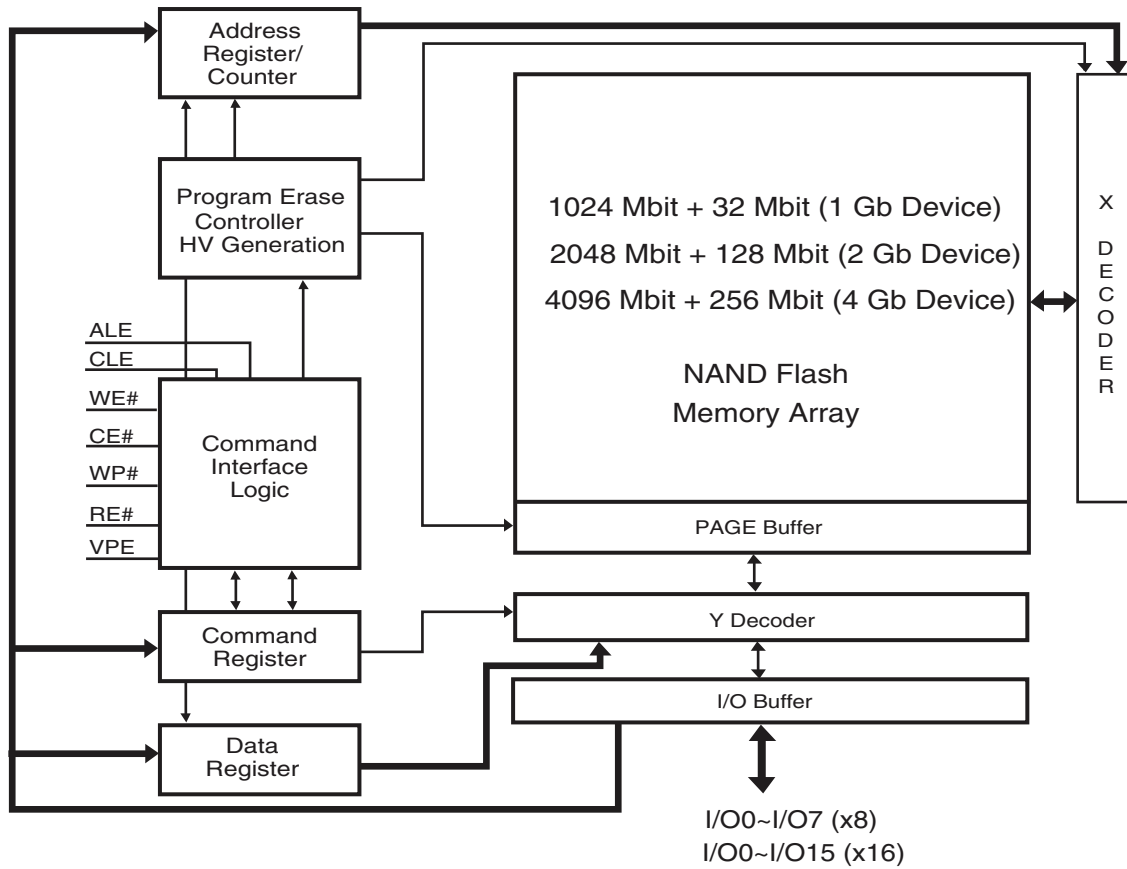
Address Register/ Counter

Program Erase Controller HV Generation

1024 Mbit + 32 Mbit (1 Gb Device)

2048 Mbit + 128 Mbit (2 Gb Device)

4096 Mbit + 256 Mbit (4 Gb Device)

NAND Flash Memory Array

X DECODER

ALE
CLE
WE#
CE#
WP#
RE#
VPE

Command Interface Logic

PAGE Buffer

Command Register

Y Decoder

I/O Buffer

Data Register

I/O0~I/O7 (x8)
I/O0~I/O15 (x16)